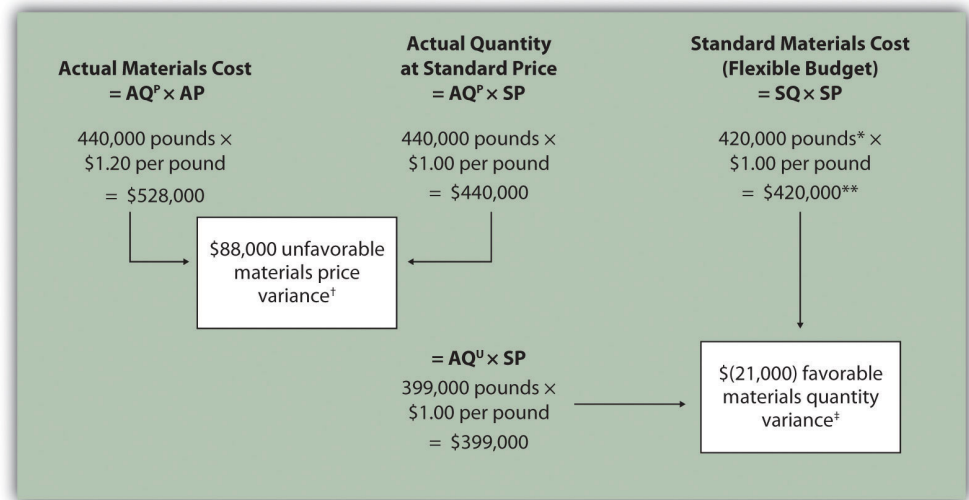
**Actual Materials Cost**
**= $AQ^P \times AP$**

440,000 pounds × $1.20 per pound
= $528,000

**Actual Quantity at Standard Price**
**= $AQ^P \times SP$**

440,000 pounds × $1.00 per pound
= $440,000

**Standard Materials Cost (Flexible Budget)**
**= $SQ \times SP$**

420,000 pounds* × $1.00 per pound
= $420,000**

$88,000 unfavorable materials price variance†

**= $AQ^U \times SP$**

399,000 pounds × $1.00 per pound
= $399,000

$(21,000) favorable materials quantity variance‡